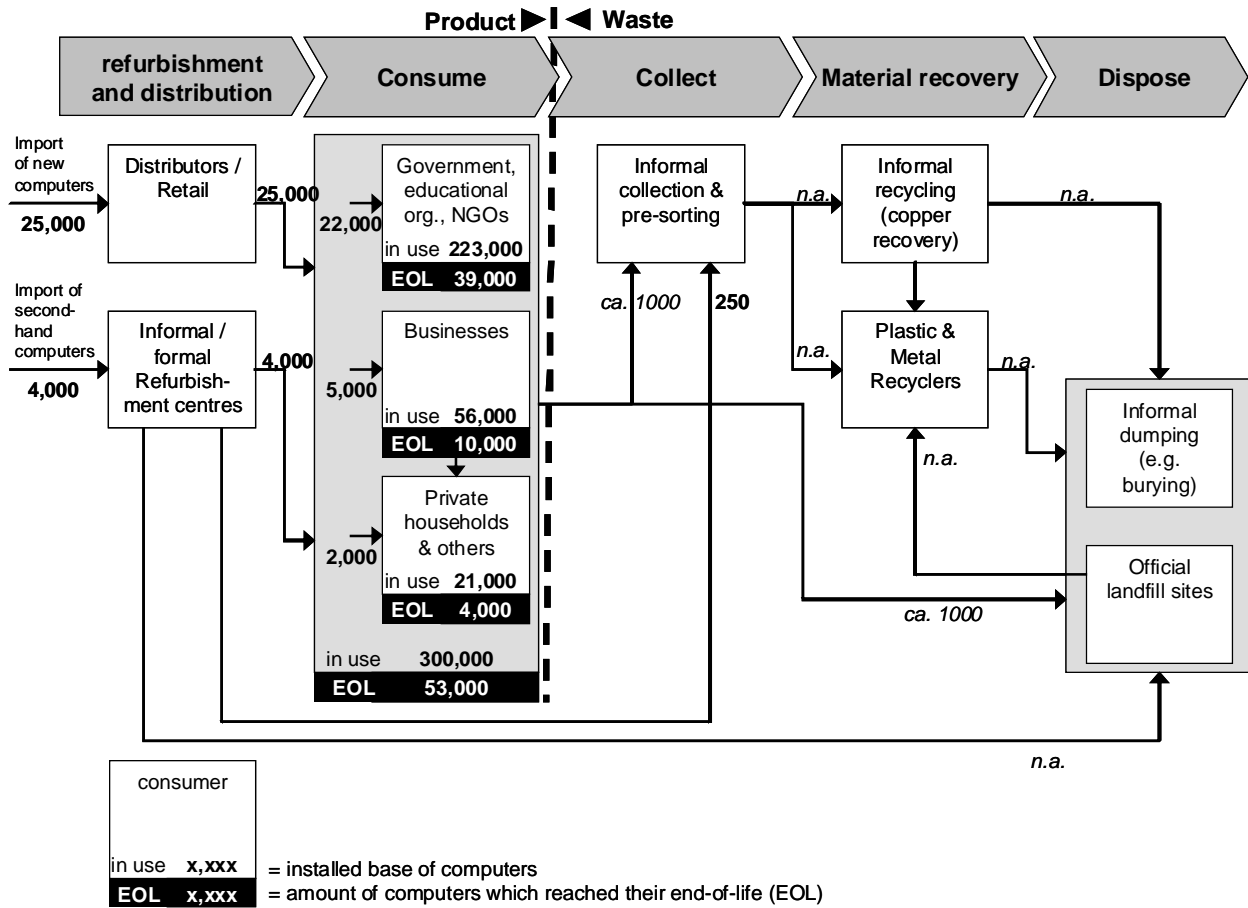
Product ▶ | ◀ Waste

refurbishment and distribution

Consume

Collect

Material recovery

Dispose

Import of new computers

25,000

Distributors / Retail

25,000

22,000

Government, educational org., NGOs

in use 223,000

EOL 39,000

Import of second-hand computers

4,000

Informal / formal Refurbishment centres

4,000

5,000

Businesses

in use 56,000

EOL 10,000

2,000

Private households & others

in use 21,000

EOL 4,000

in use 300,000

EOL 53,000

Informal collection & pre-sorting

ca. 1000

250

n.a.

Informal recycling (copper recovery)

n.a.

n.a.

Plastic & Metal Recyclers

n.a.

n.a.

Informal dumping (e.g. burying)

Official landfill sites

ca. 1000

n.a.

consumer

in use x,xxx = installed base of computers

EOL x,xxx = amount of computers which reached their end-of-life (EOL)